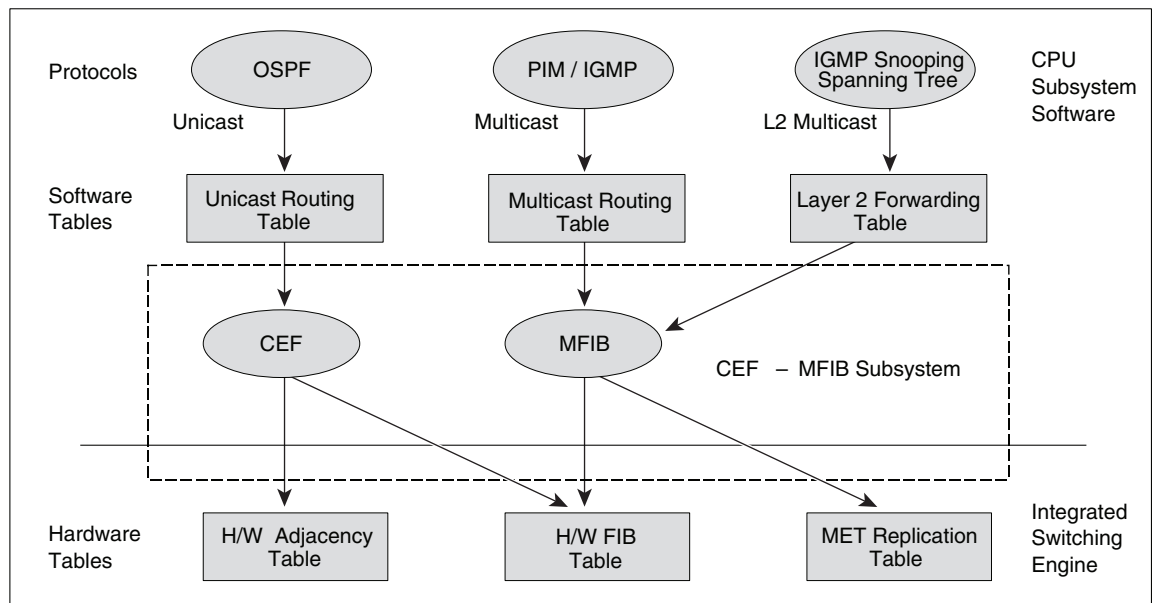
Protocols

OSPF

PIM / IGMP

IGMP Snooping Spanning Tree

CPU Subsystem Software

Unicast

Multicast

L2 Multicast

Software Tables

Unicast Routing Table

Multicast Routing Table

Layer 2 Forwarding Table

CEF

MFIB

CEF – MFIB Subsystem

Hardware Tables

H/W Adjacency Table

H/W FIB Table

MET Replication Table

Integrated Switching Engine